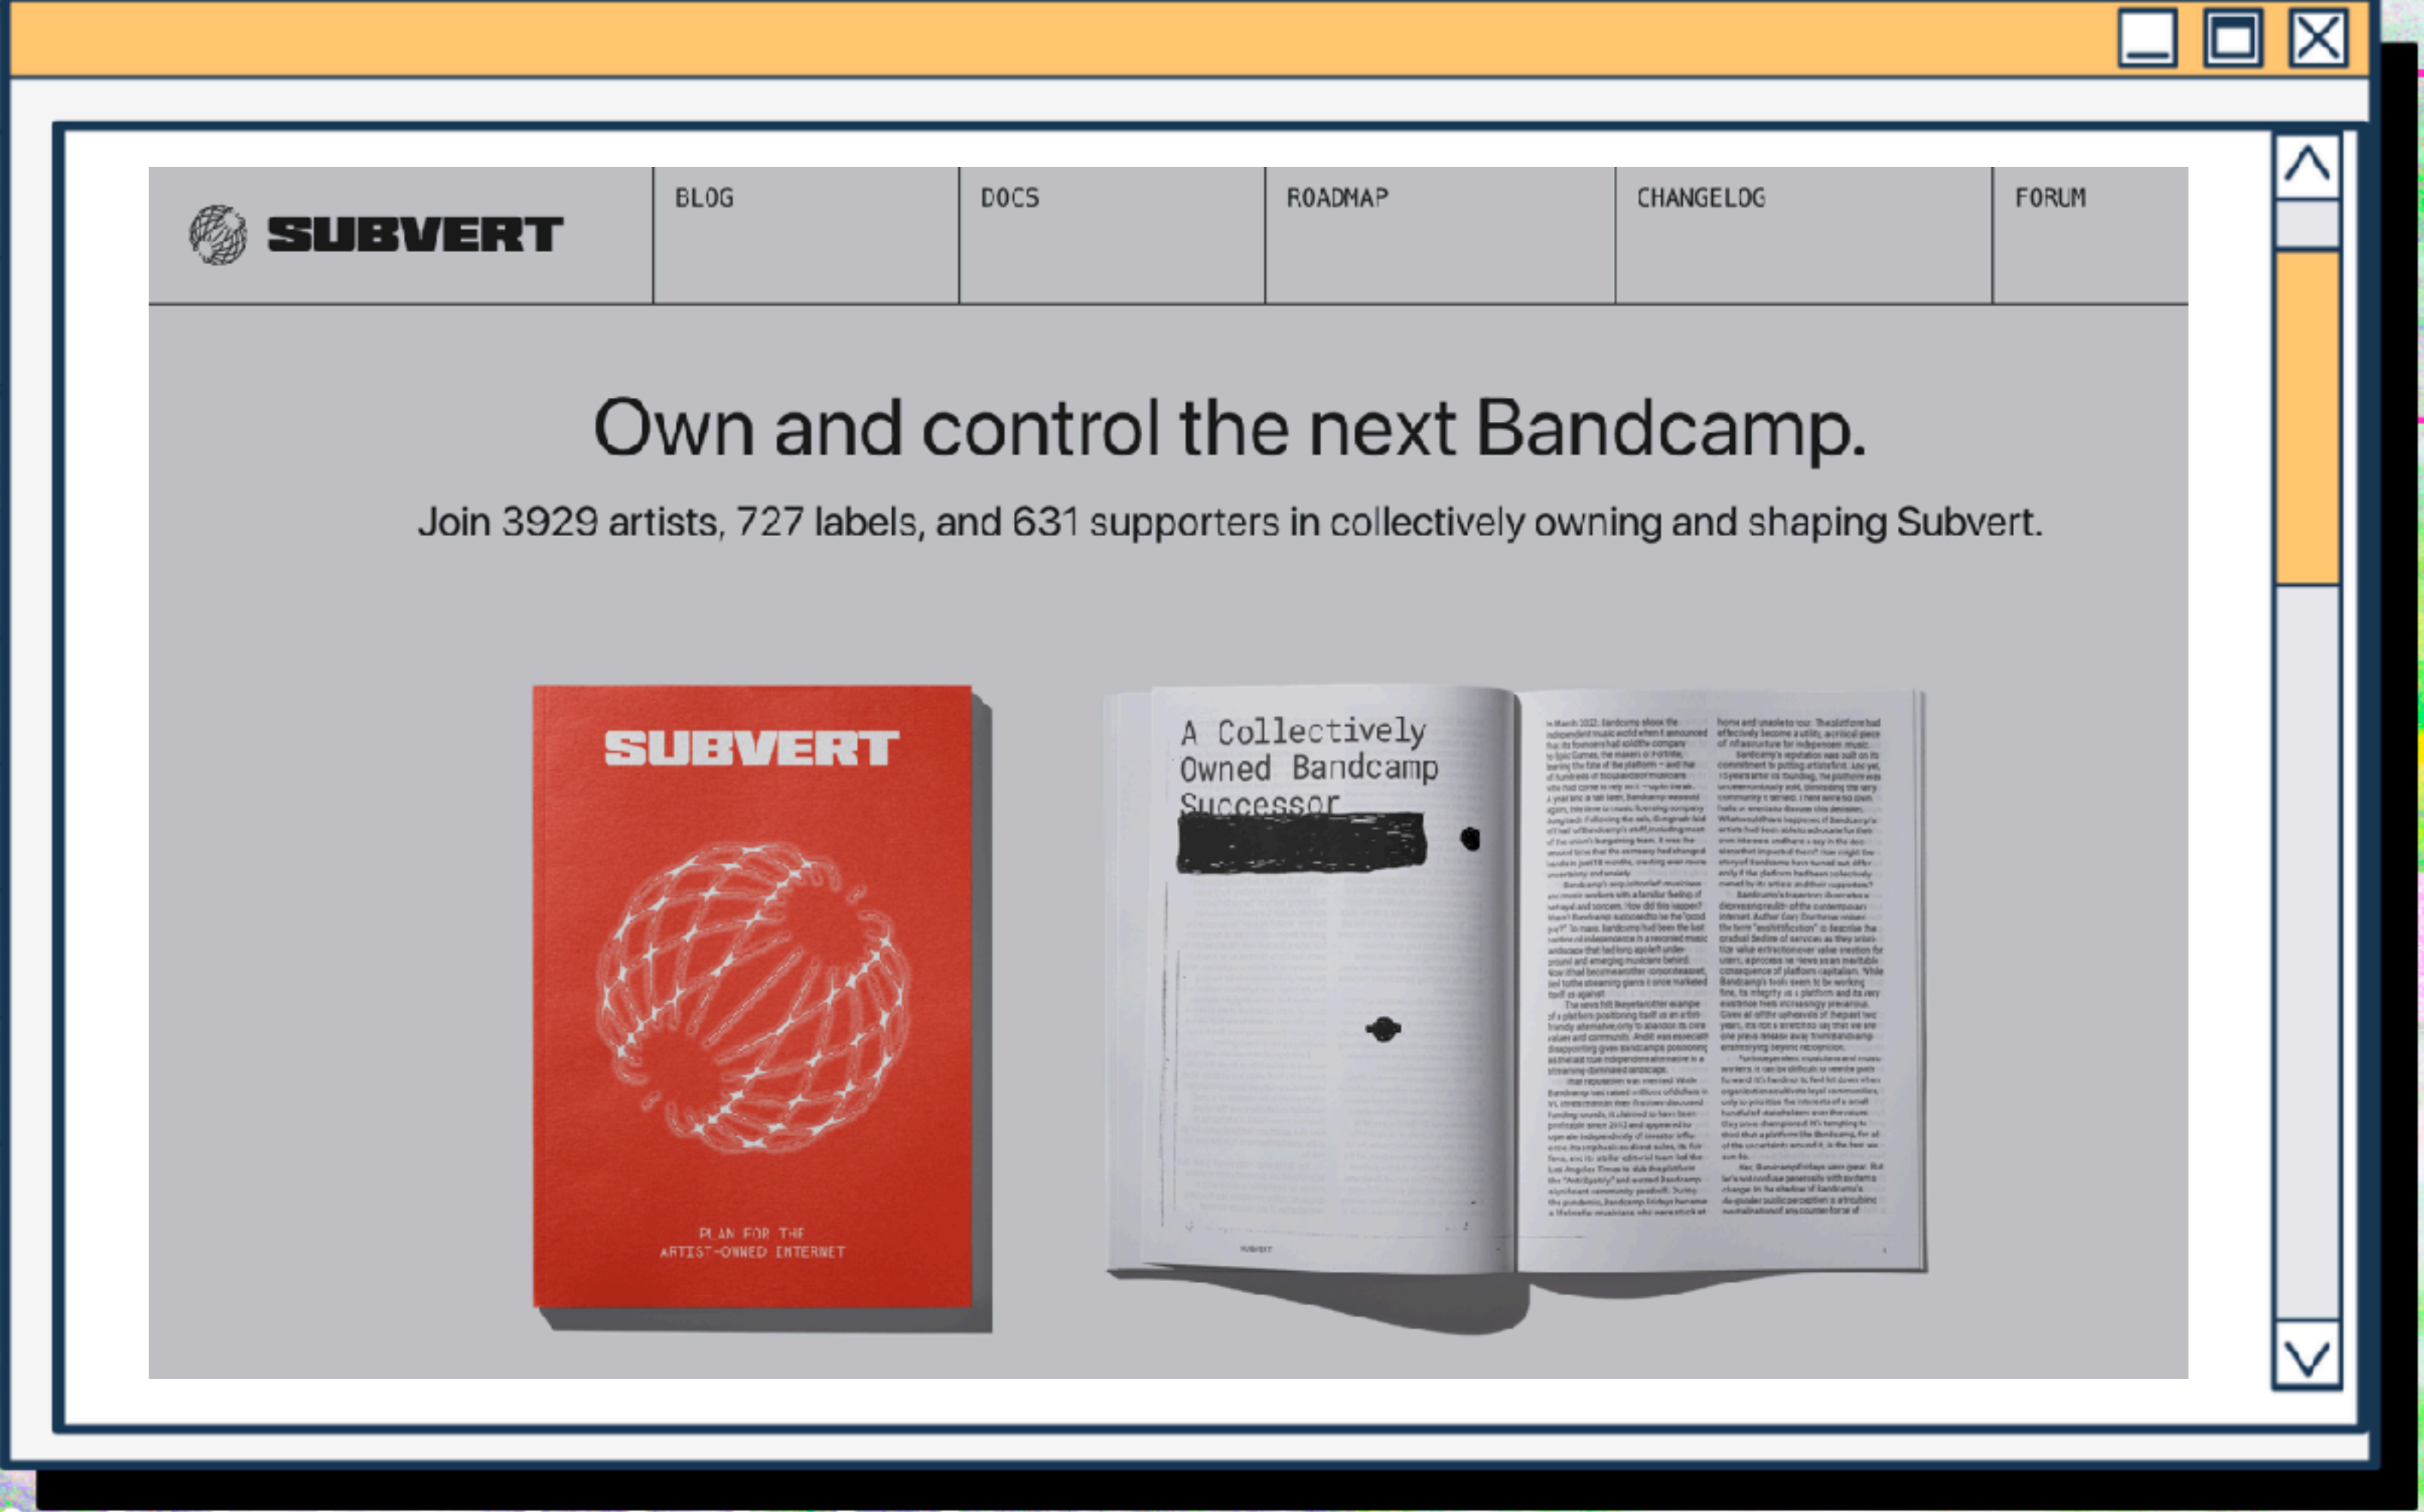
SUBVERT

BLOG

DOCS

ROADMAP

CHANGELOG

FORUM

Own and control the next Bandcamp.

Join 3929 artists, 727 labels, and 631 supporters in collectively owning and shaping Subvert.

SUBVERT

PLAN FOR THE ARTIST-OWNED INTERNET

A Collectively Owned Bandcamp Successor

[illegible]